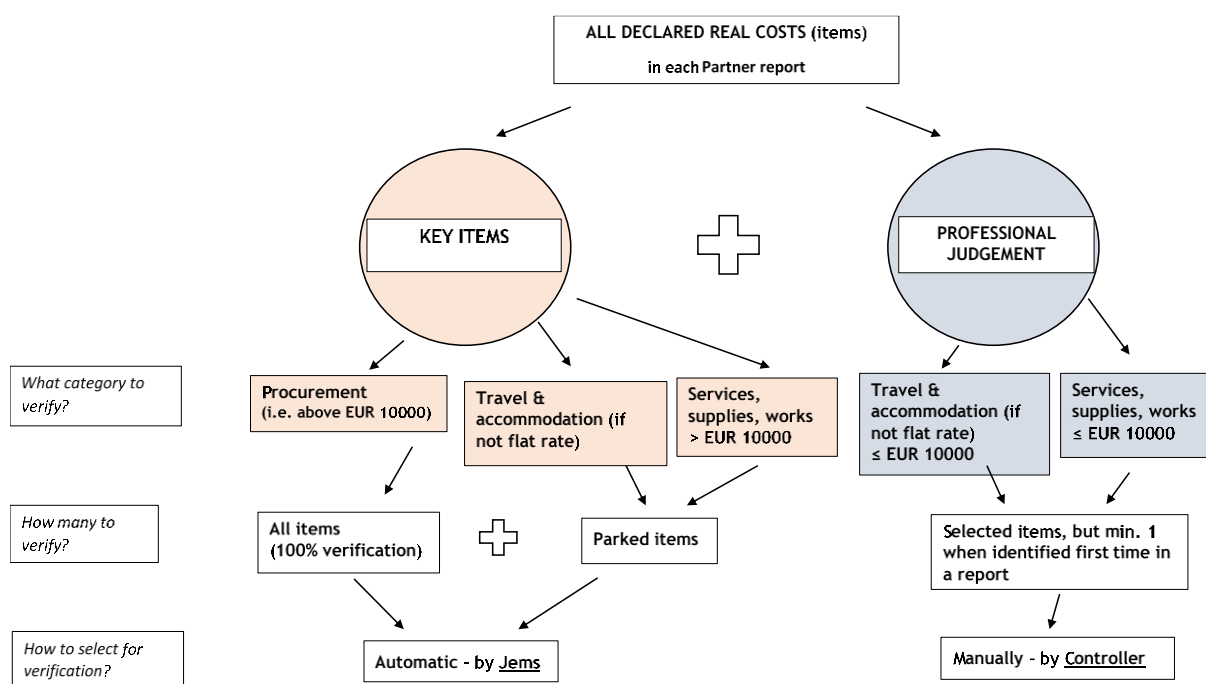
ALL DECLARED REAL COSTS (items)
in each Partner report

KEY ITEMS

PROFESSIONAL JUDGEMENT

What category to verify?

Procurement (i.e. above EUR 10000)

Travel & accommodation (if not flat rate)

Services, supplies, works > EUR 10000

Travel & accommodation (if not flat rate) ≤ EUR 10000

Services, supplies, works ≤ EUR 10000

How many to verify?

All items (100% verification)

Parked items

Selected items, but min. 1 when identified first time in a report

How to select for verification?

Automatic - by Jems

Manually - by Controller